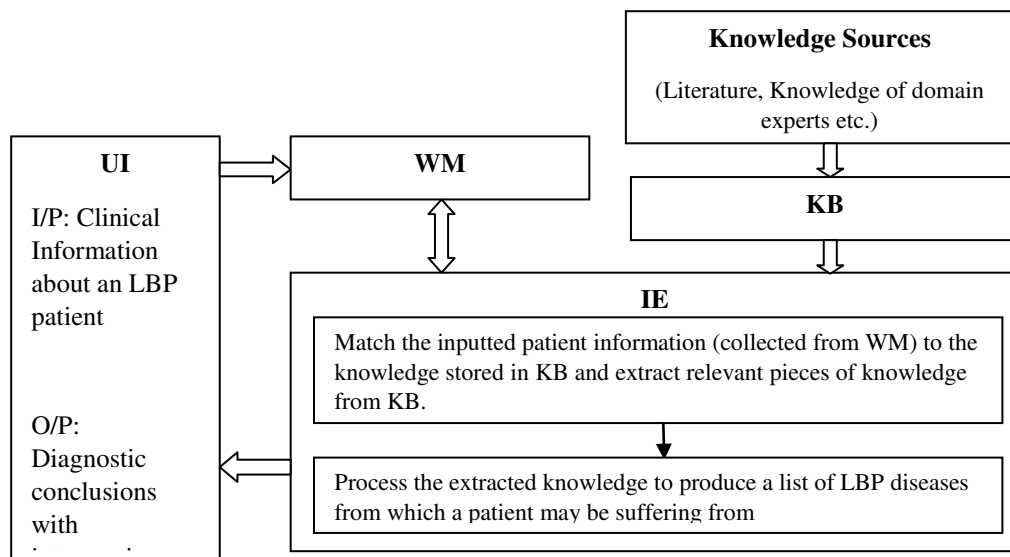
Knowledge Sources

(Literature, Knowledge of domain experts etc.)

UI

I/P: Clinical Information about an LBP patient

O/P: Diagnostic conclusions with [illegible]

WM

KB

IE

Match the inputted patient information (collected from WM) to the knowledge stored in KB and extract relevant pieces of knowledge from KB.

Process the extracted knowledge to produce a list of LBP diseases from which a patient may be suffering from